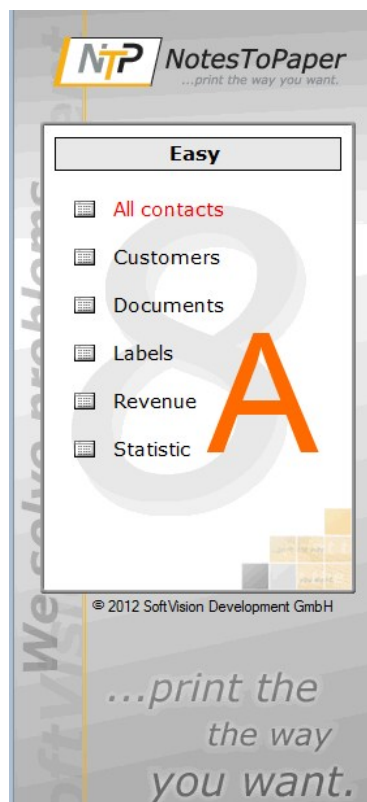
NTP NotesToPaper
...print the way you want.

Easy

All contacts

Customers

Documents

Labels

Revenue

Statistic

A

© 2012 SoftVision Development GmbH

We solve problems

...print the
the way
you want.